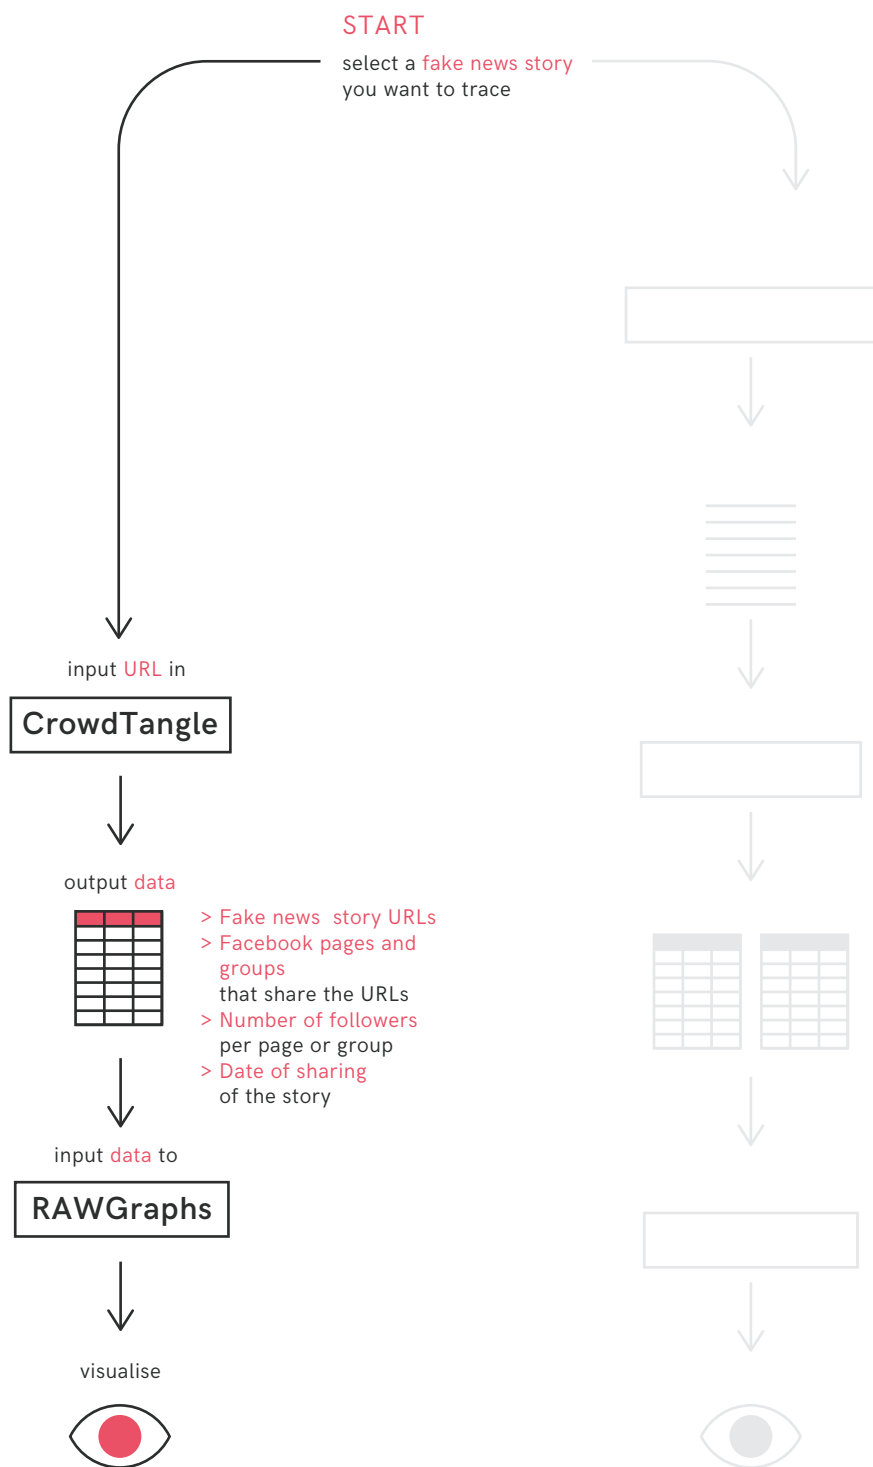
START

select a fake news story you want to trace

input URL in

CrowdTangle

output data

> Fake news story URLs
> Facebook pages and groups that share the URLs
> Number of followers per page or group
> Date of sharing of the story

input data to

RAWGraphs

visualise